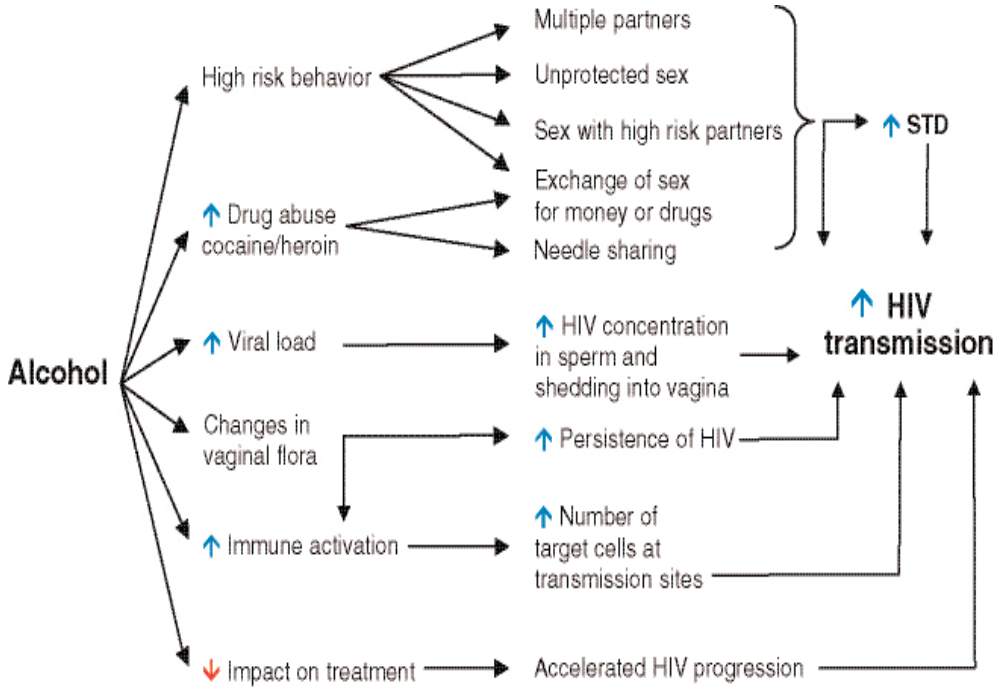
Alcohol

High risk behavior

Multiple partners

Unprotected sex

Sex with high risk partners

↑ STD

↑ Drug abuse cocaine/heroin

Exchange of sex for money or drugs

Needle sharing

↑ HIV transmission

↑ Viral load

↑ HIV concentration in sperm and shedding into vagina

Changes in vaginal flora

↑ Persistence of HIV

↑ Immune activation

↑ Number of target cells at transmission sites

↓ Impact on treatment

Accelerated HIV progression